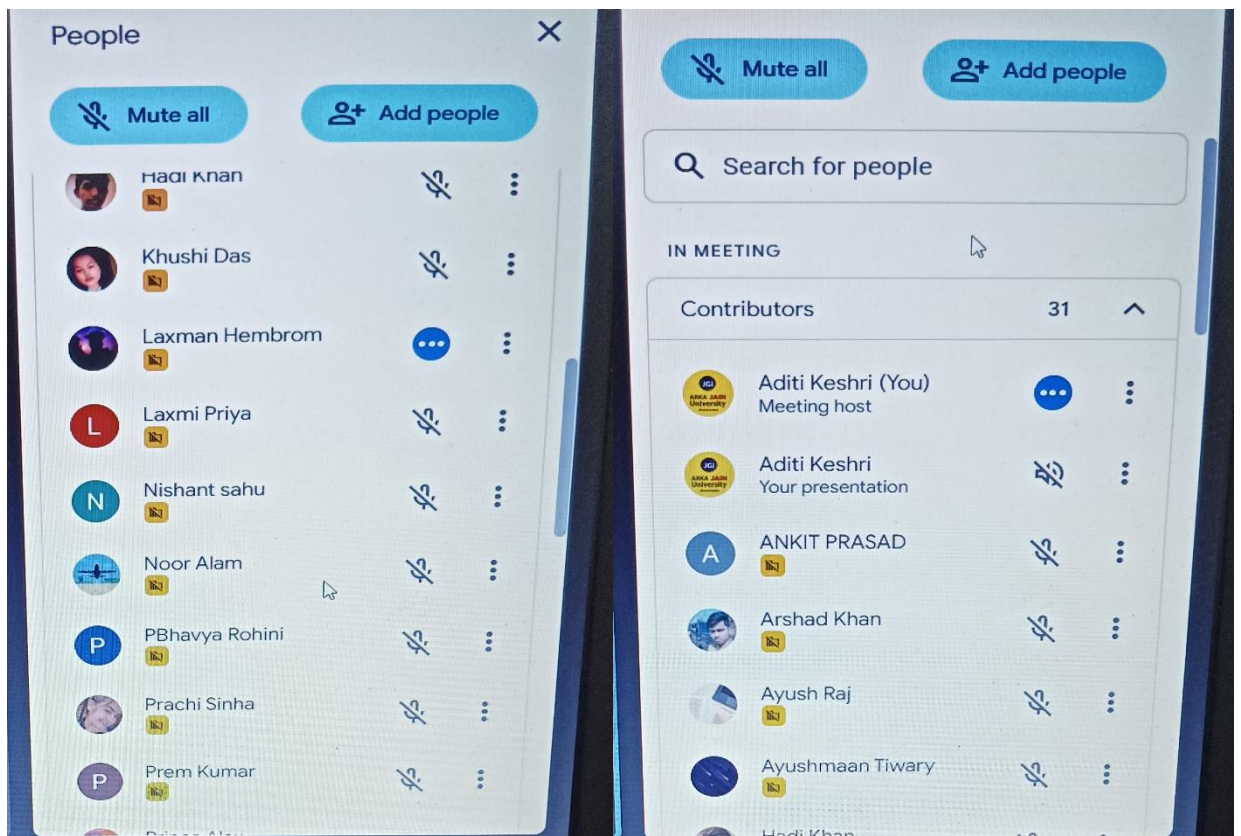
People

Mute all

Add people

Hadi Khan

Khushi Das

Laxman Hembrom

L

Laxmi Priya

N

Nishant sahu

Noor Alam

P

PBhavya Rohini

Prachi Sinha

P

Prem Kumar

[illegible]

Mute all

Add people

Search for people

IN MEETING

Contributors 31

Aditi Keshri (You)
Meeting host

Aditi Keshri
Your presentation

A

ANKIT PRASAD

Arshad Khan

Ayush Raj

Ayushmaan Tiwary

Hadi Khan